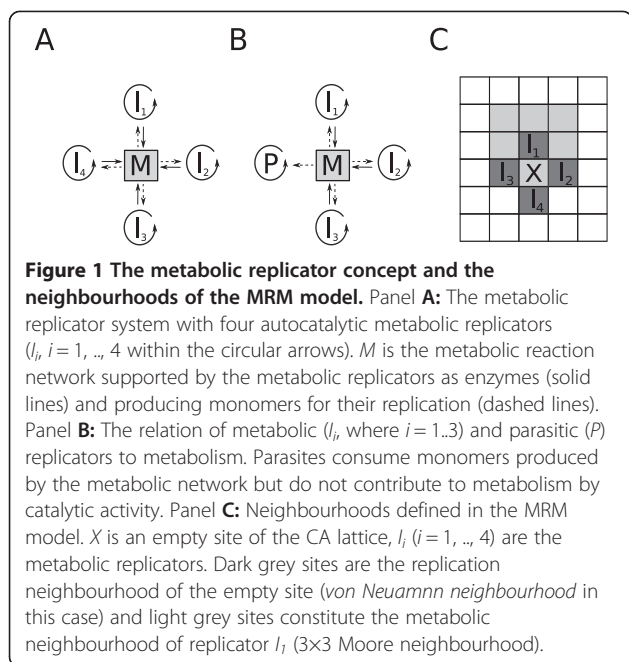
A

B

C

$I_1$

$I_4$

M

$I_2$

$I_3$

$I_1$

P

M

$I_2$

$I_3$

$I_1$

$I_3$

X

$I_2$

$I_4$

**Figure 1 The metabolic replicator concept and the neighbourhoods of the MRM model.** Panel **A:** The metabolic replicator system with four autocatalytic metabolic replicators ($I_i$, $i = 1, .., 4$ within the circular arrows). *M* is the metabolic reaction network supported by the metabolic replicators as enzymes (solid lines) and producing monomers for their replication (dashed lines). Panel **B:** The relation of metabolic ($I_i$, where $i = 1..3$) and parasitic (*P*) replicators to metabolism. Parasites consume monomers produced by the metabolic network but do not contribute to metabolism by catalytic activity. Panel **C:** Neighbourhoods defined in the MRM model. *X* is an empty site of the CA lattice, $I_i$ ($i = 1, .., 4$) are the metabolic replicators. Dark grey sites are the replication neighbourhood of the empty site (*von Neuamnn neighbourhood* in this case) and light grey sites constitute the metabolic neighbourhood of replicator $I_1$ (3×3 Moore neighbourhood).